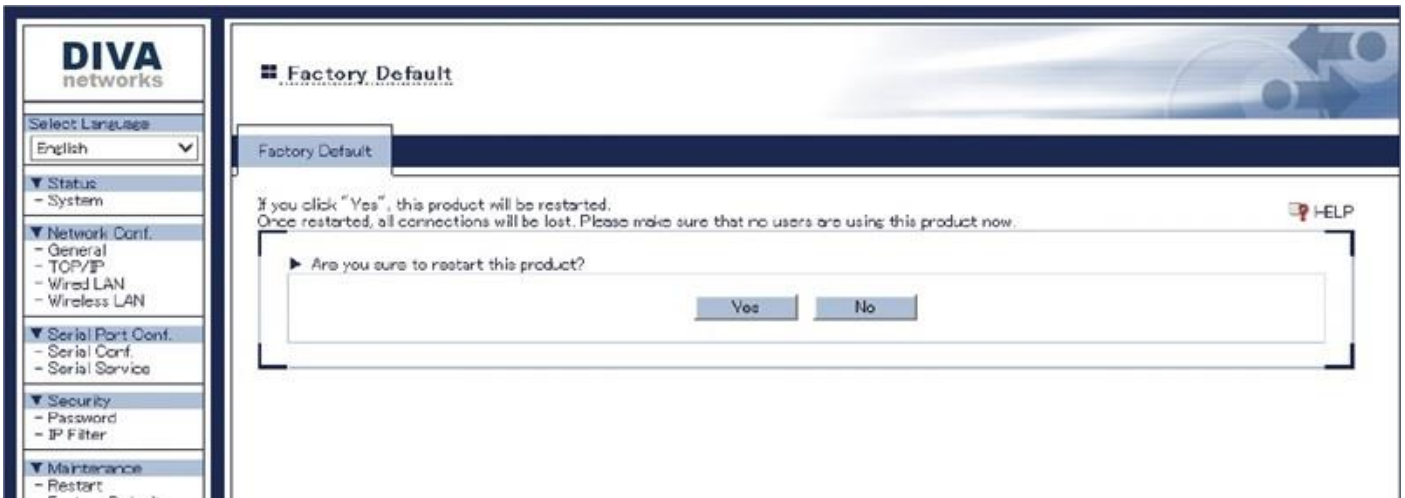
DIVA
networks

Select Language
English

▼ Status
- System

▼ Network Conf.
- General
- TCP/IP
- Wired LAN
- Wireless LAN

▼ Serial Port Conf.
- Serial Conf.
- Serial Service

▼ Security
- Password
- IP Filter

▼ Maintenance
- Restart
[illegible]

Factory Default

Factory Default

If you click "Yes", this product will be restarted.
Once restarted, all connections will be lost. Please make sure that no users are using this product now.

HELP

▶ Are you sure to restart this product?

Yes No